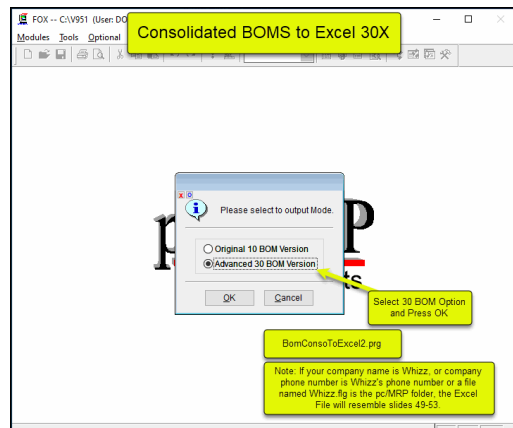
FOX -- C:\V951 (User: DO

Consolidated BOMS to Excel 30X

Modules Tools Optional

Please select to output Mode.

Original 10 BOM Version

Advanced 30 BOM Version

OK Cancel

Select 30 BOM Option and Press OK

BomConsoToExcel2.prg

Note: If your company name is Whizz, or company phone number is Whizz's phone number or a file named Whizz.flg is the pc/MRP folder, the Excel File will resemble slides 49-53.